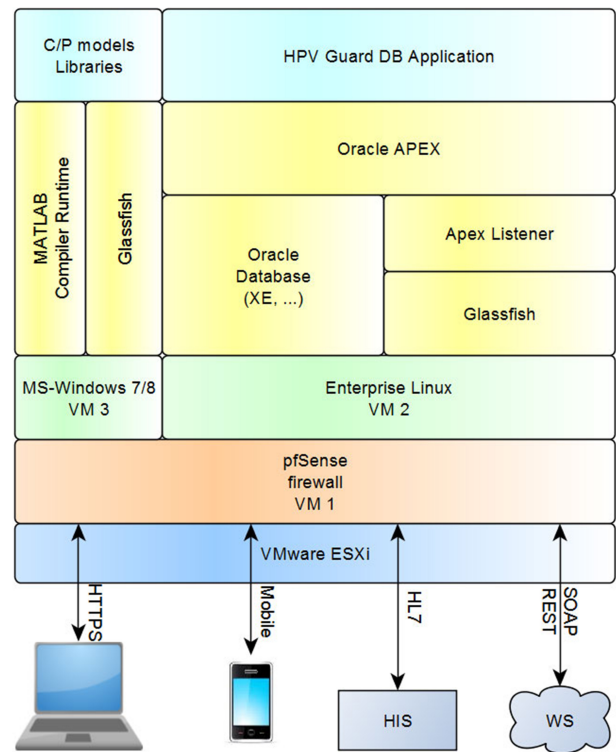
C/P models Libraries

HPV Guard DB Application

MATLAB Compiler Runtime

Glassfish

Oracle APEX

Oracle Database (XE, ...)

Apex Listener

Glassfish

MS-Windows 7/8 VM 3

Enterprise Linux VM 2

pfSense firewall VM 1

VMware ESXi

HTTPS

Mobile

HL7

SOAP REST

HIS

WS